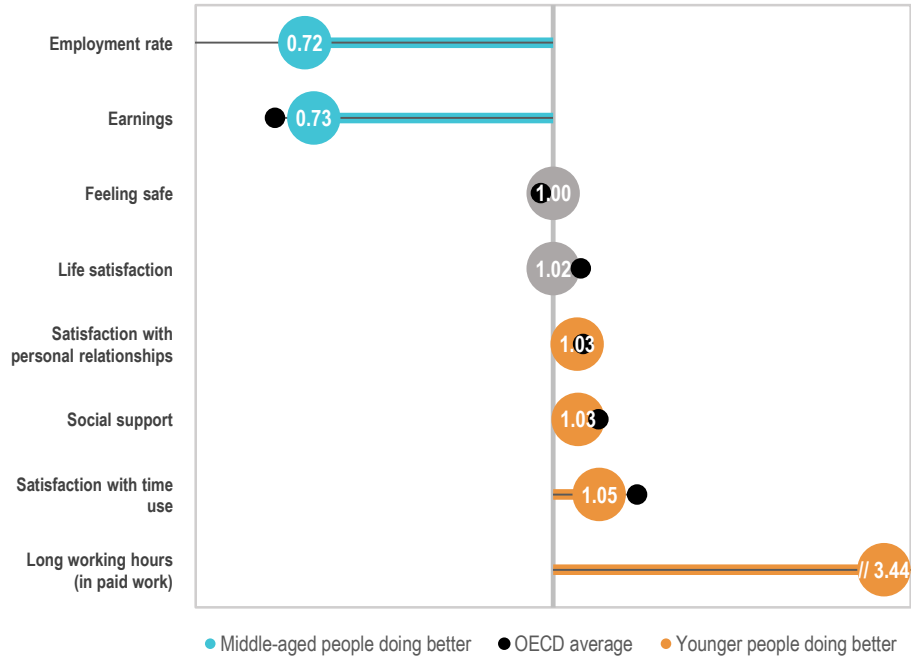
Employment rate
0.72
Earnings
0.73
Feeling safe
1.00
Life satisfaction
1.02
Satisfaction with personal relationships
1.03
Social support
1.03
Satisfaction with time use
1.05
Long working hours (in paid work)
// 3.44

Middle-aged people doing better
OECD average
Younger people doing better